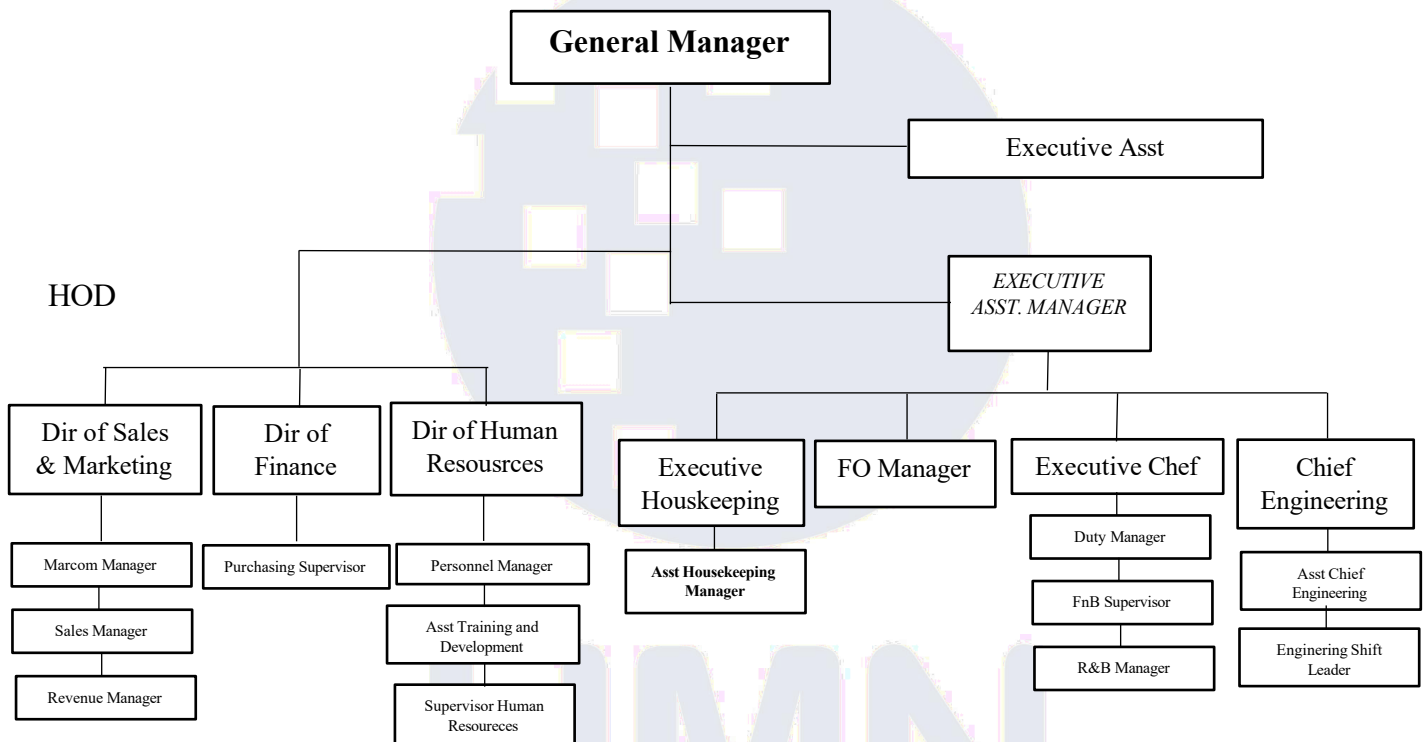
General Manager

Executive Asst

HOD

EXECUTIVE ASST. MANAGER

Dir of Sales & Marketing

Dir of Finance

Dir of Human Resousrces

Executive Houskeeping

FO Manager

Executive Chef

Chief Engineering

Marcom Manager

Sales Manager

Revenue Manager

Purchasing Supervisor

Personnel Manager

Asst Training and Development

Supervisor Human Resoureces

Asst Housekeeping Manager

Duty Manager

FnB Supervisor

R&B Manager

Asst Chief Engineering

Enginering Shift Leader